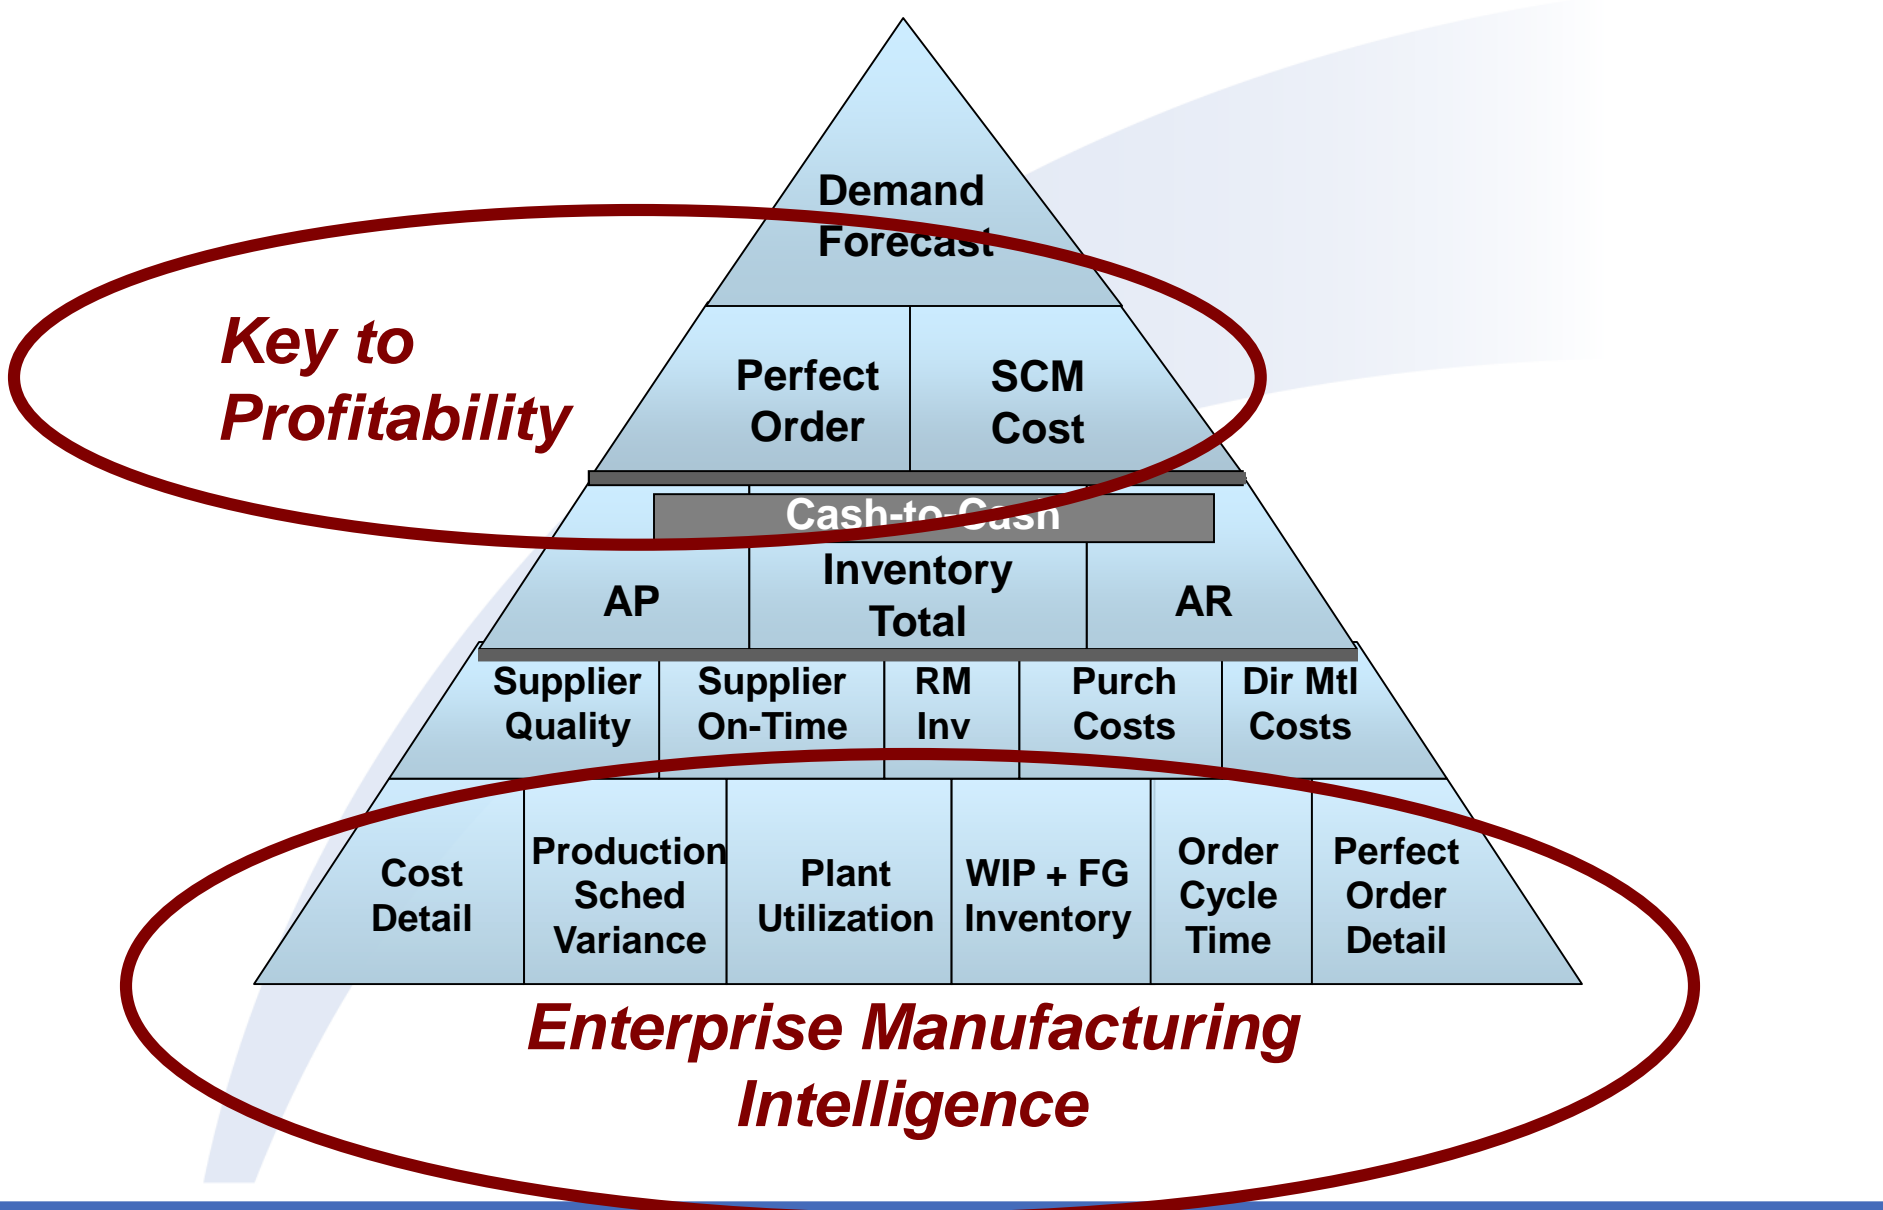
Demand Forecast

Key to Profitability

Perfect Order

SCM Cost

Cash-to-Cash

AP

Inventory Total

AR

Supplier Quality

Supplier On-Time

RM Inv

Purch Costs

Dir Mtl Costs

Cost Detail

Production Sched Variance

Plant Utilization

WIP + FG Inventory

Order Cycle Time

Perfect Order Detail

Enterprise Manufacturing Intelligence